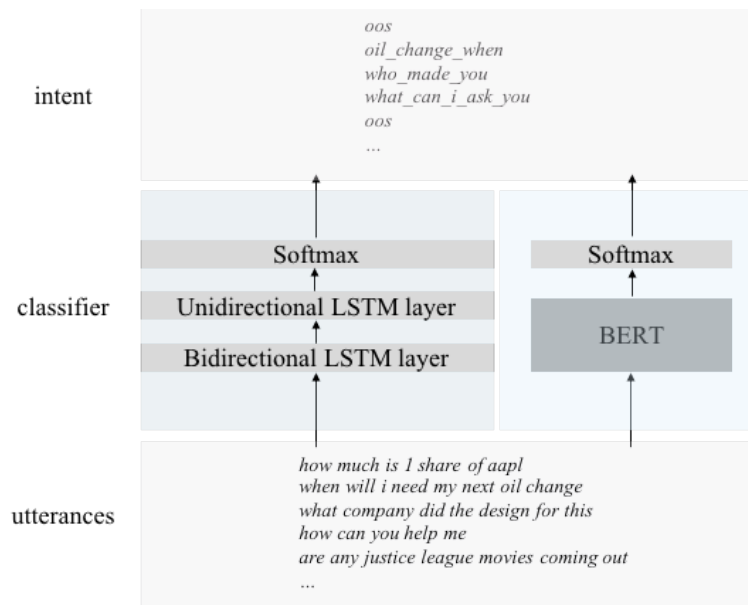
intent

oos
oil_change_when
who_made_you
what_can_i_ask_you
oos
...

classifier

Softmax
Unidirectional LSTM layer
Bidirectional LSTM layer

Softmax
BERT

utterances

how much is 1 share of aapl
when will i need my next oil change
what company did the design for this
how can you help me
are any justice league movies coming out
...